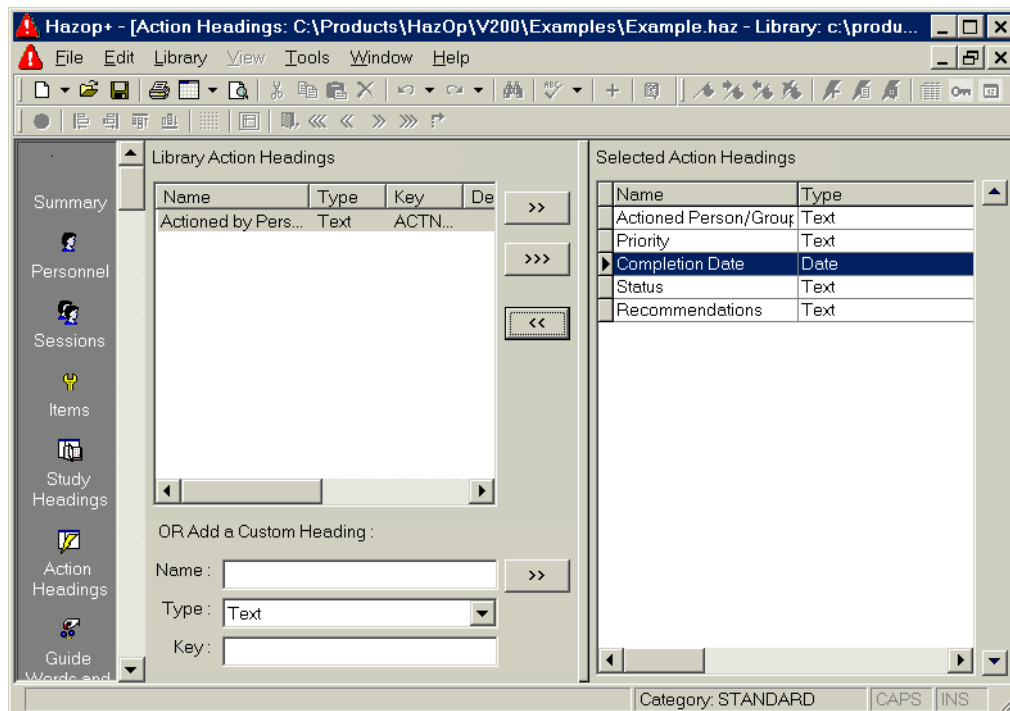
Hazop+ - [Action Headings: C:\Products\HazOp\V200\Examples\Example.haz - Library: c:\produ...

File Edit Library View Tools Window Help

Summary

Personnel

Sessions

Items

Study Headings

Action Headings

Guide Words and

Library Action Headings

| Name | Type | Key | De |
|---|---|---|---|
| Actioned by Pers... | Text | ACTN... | |

>>

>>>

<<

OR Add a Custom Heading :

Name :

Type : Text

Key :

>>

Selected Action Headings

| Name | Type |
|---|---|
| Actioned Person/Group | Text |
| Priority | Text |
| Completion Date | Date |
| Status | Text |
| Recommendations | Text |

Category: STANDARD CAPS INS